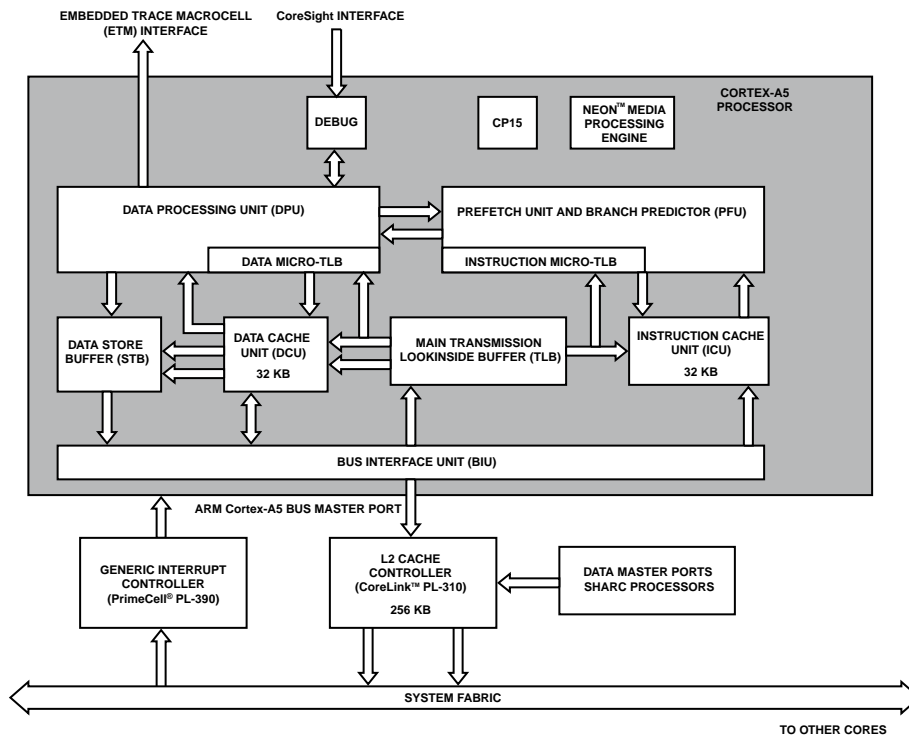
EMBEDDED TRACE MACROCELL (ETM) INTERFACE

CoreSight INTERFACE

CORTEX-A5 PROCESSOR

DEBUG

CP15

NEON™ MEDIA PROCESSING ENGINE

DATA PROCESSING UNIT (DPU)

PREFETCH UNIT AND BRANCH PREDICTOR (PFU)

DATA MICRO-TLB

INSTRUCTION MICRO-TLB

DATA STORE BUFFER (STB)

DATA CACHE UNIT (DCU)
32 KB

MAIN TRANSMISSION LOOKINSIDE BUFFER (TLB)

INSTRUCTION CACHE UNIT (ICU)
32 KB

BUS INTERFACE UNIT (BIU)

ARM Cortex-A5 BUS MASTER PORT

GENERIC INTERRUPT CONTROLLER (PrimeCell® PL-390)

L2 CACHE CONTROLLER (CoreLink™ PL-310)
256 KB

DATA MASTER PORTS SHARC PROCESSORS

SYSTEM FABRIC

TO OTHER CORES